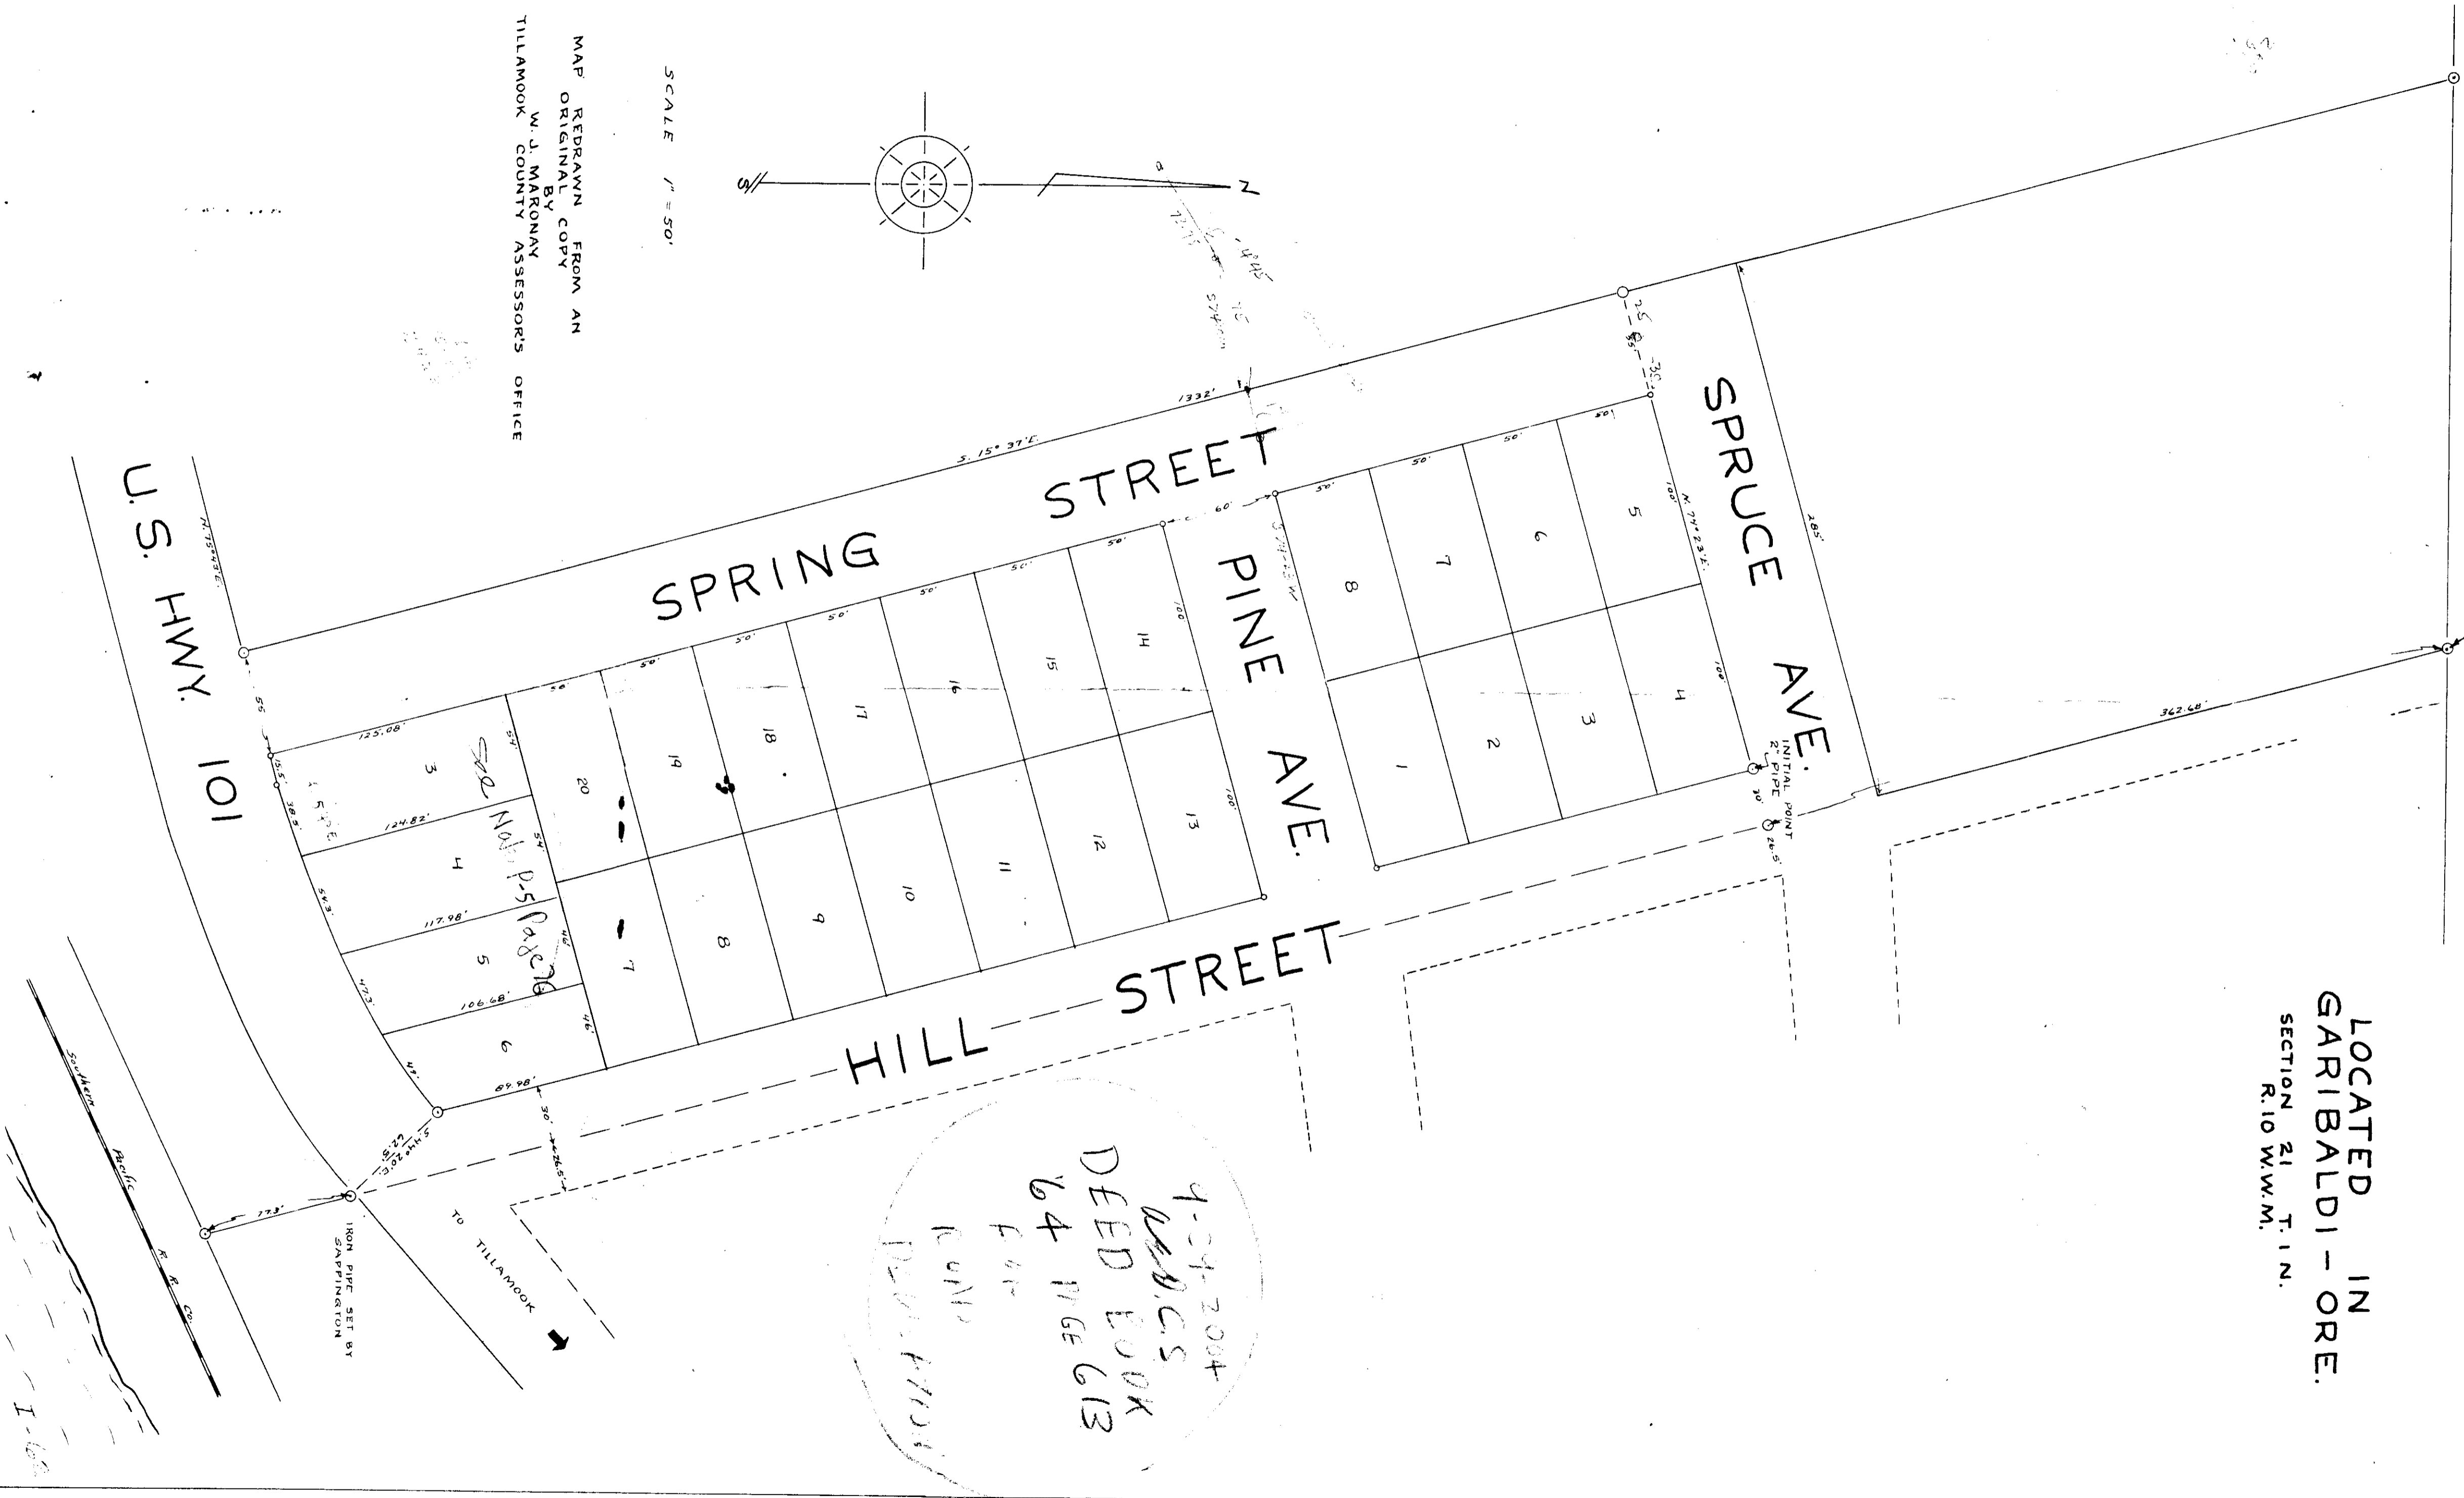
SCALE 1" = 50'

MAP REDRAWN FROM AN ORIGINAL COPY BY W. J. MARONAY TILLAMOOK COUNTY ASSESSOR'S OFFICE

N

S

SPRING STREET

SPRUCE AVE.

PINE AVE.

HILL STREET

U.S. HWY. 101

S. 15° 37' E.

1332'

N. 74° 23' E.

185'

362.68'

125.08'

124.82'

117.98'

106.68'

89.98'

50'

100'

60'

30'

20'

26.5'

17.3'

INITIAL POINT 2" PIPE

IRON PIPE SET BY SAPPINGTON

TO TILLAMOOK

Southern Pacific R. R. Co.

1 2 3 4 5 6 7 8

3 4 5 6 7 8 9 10 11 12 13 14 15 16 17 18 19 20

See Plat P-5 Page 76

4-24-2004 W.D.C.S. DEED BOOK 64 PAGE 613

LOCATED IN GARIBALDI - ORE.

SECTION 21 T. 1 N. R. 10 W. W. M.